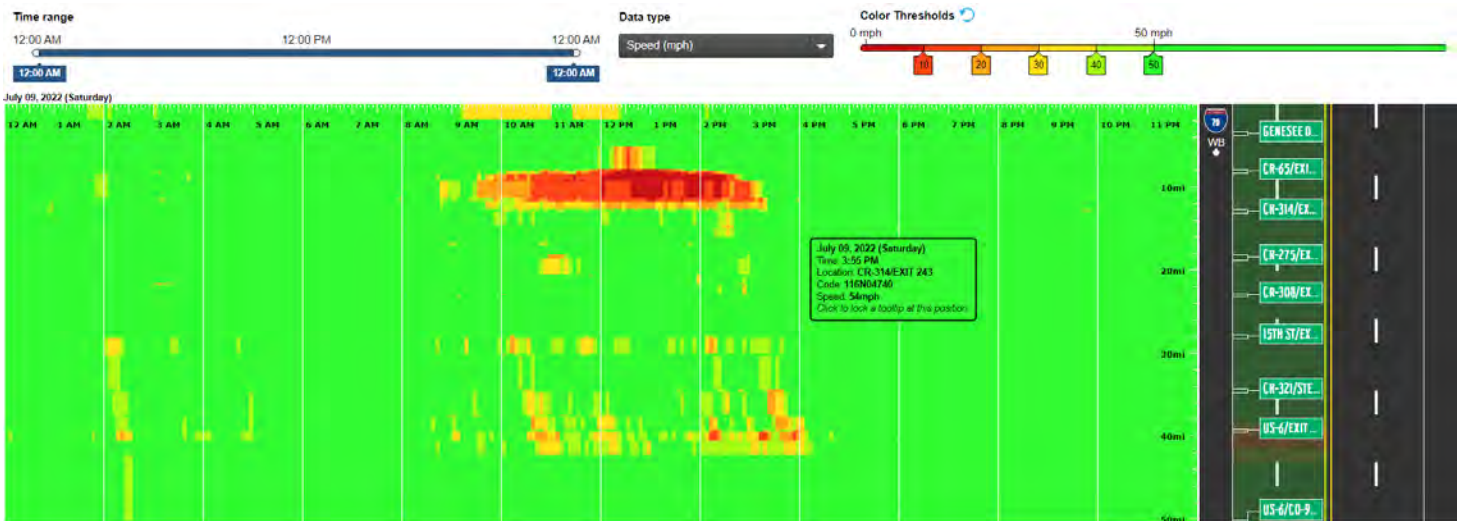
Time range

12:00 AM 12:00 PM 12:00 AM

12:00 AM 12:00 AM

Data type

Speed (mph)

Color Thresholds

0 mph 50 mph

10 20 30 40 50

July 09, 2022 (Saturday)

12 AM 1 AM 2 AM 3 AM 4 AM 5 AM 6 AM 7 AM 8 AM 9 AM 10 AM 11 AM 12 PM 1 PM 2 PM 3 PM 4 PM 5 PM 6 PM 7 PM 8 PM 9 PM 10 PM 11 PM

10mi

20mi

30mi

40mi

50mi

July 09, 2022 (Saturday)
Time: 3:55 PM
Location: CR-314/EXIT 243
Code: 116N04740
Speed: 54mph
Click to lock a tooltip at this position.

70
WB

GENESEE D...
CR-65/EXI...
CR-314/EX...
CR-275/EX...
CR-308/EX...
15TH ST/EX...
CR-321/STE...
US-6/EXIT ...
US-6/CO-9...